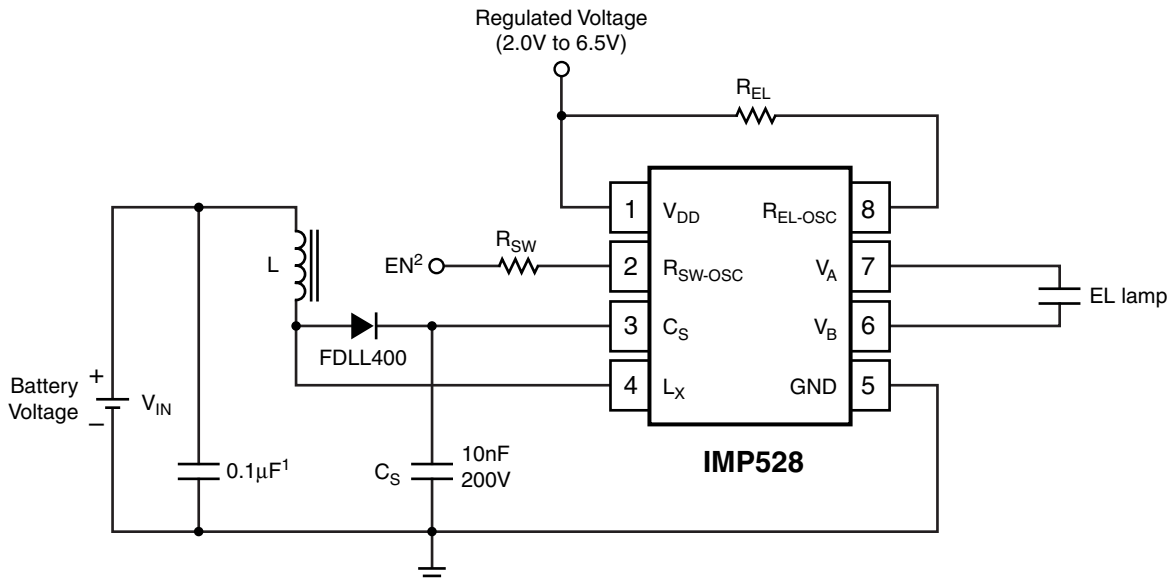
Regulated Voltage
(2.0V to 6.5V)

$R_{EL}$

1 $V_{DD}$
$R_{EL\text{-}OSC}$ 8
$EN^2$
$R_{SW}$
2 $R_{SW\text{-}OSC}$
$V_A$ 7
L
3 $C_S$
$V_B$ 6
EL lamp
FDLL400
4 $L_X$
GND 5
Battery Voltage
+
–
$V_{IN}$
$0.1\mu F^1$
$C_S$
10nF
200V
IMP528